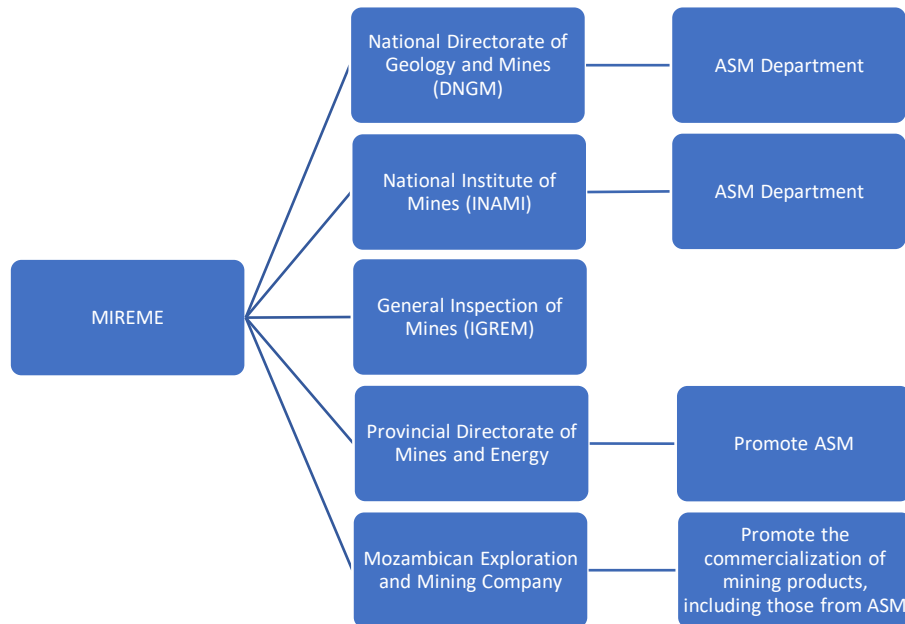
MIREME

National Directorate of Geology and Mines (DNGM)

ASM Department

National Institute of Mines (INAMI)

ASM Department

General Inspection of Mines (IGREM)

Provincial Directorate of Mines and Energy

Promote ASM

Mozambican Exploration and Mining Company

Promote the commercialization of mining products, including those from ASM